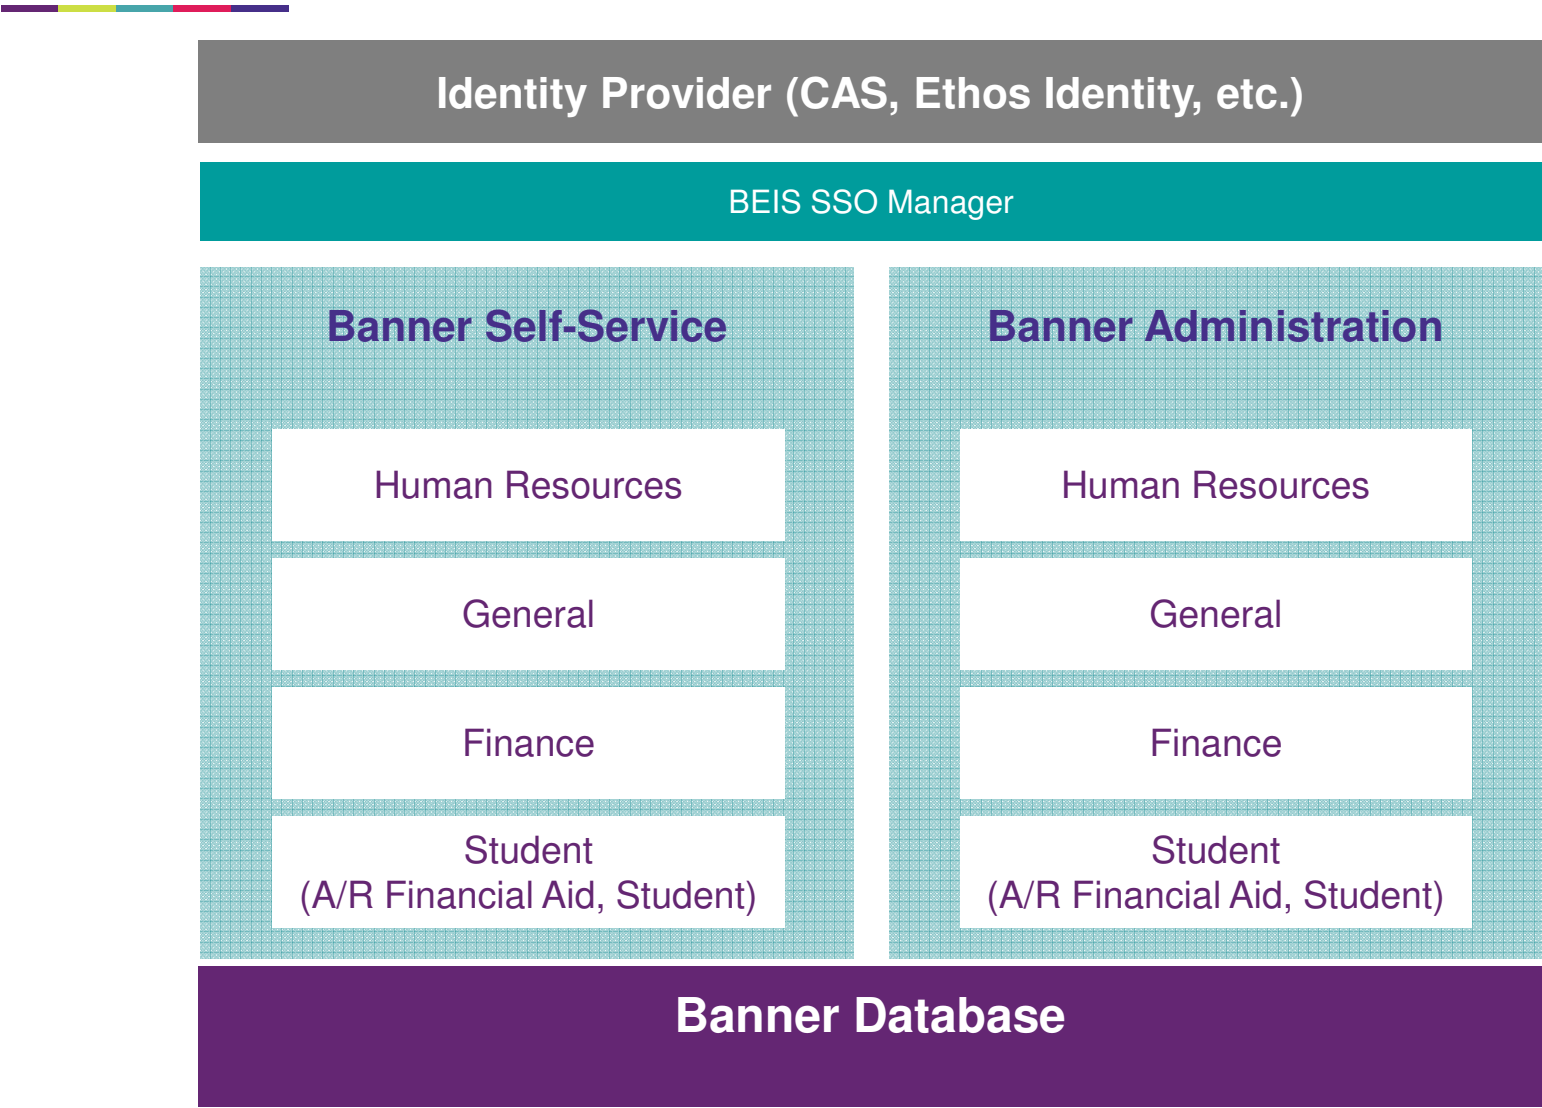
Identity Provider (CAS, Ethos Identity, etc.)

BEIS SSO Manager

Banner Self-Service

Human Resources

General

Finance

Student
(A/R Financial Aid, Student)

Banner Administration

Human Resources

General

Finance

Student
(A/R Financial Aid, Student)

Banner Database